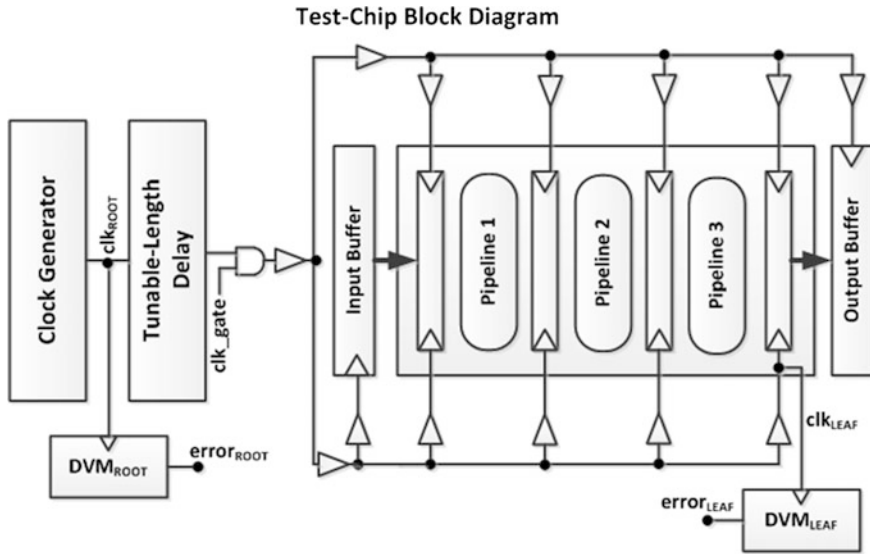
Test-Chip Block Diagram

Clock Generator

$clk_{ROOT}$

Tunable-Length Delay

clk_gate

Input Buffer

Pipeline 1

Pipeline 2

Pipeline 3

Output Buffer

$clk_{LEAF}$

$DVM_{ROOT}$

$error_{ROOT}$

$error_{LEAF}$

$DVM_{LEAF}$